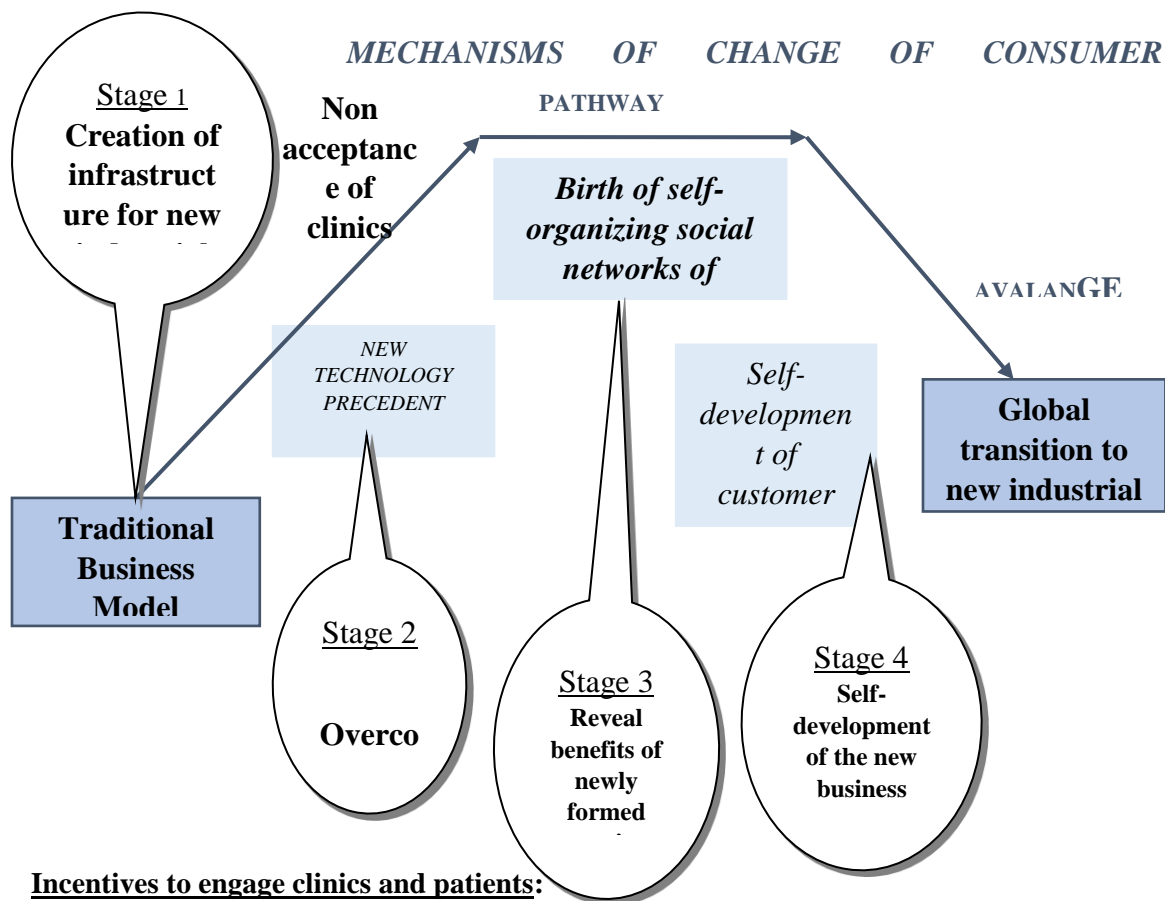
MECHANISMS OF CHANGE OF CONSUMER

PATHWAY

Stage 1
Creation of infrastructure for new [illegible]

Non acceptance of clinics

Birth of self-organizing social networks of

AVALANGE

NEW TECHNOLOGY PRECEDENT

Self-development of customer

Global transition to new industrial

Traditional Business Model

Stage 2
Overco

Stage 3
Reveal benefits of newly formed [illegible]

Stage 4
Self-development of the new business

Incentives to engage clinics and patients: